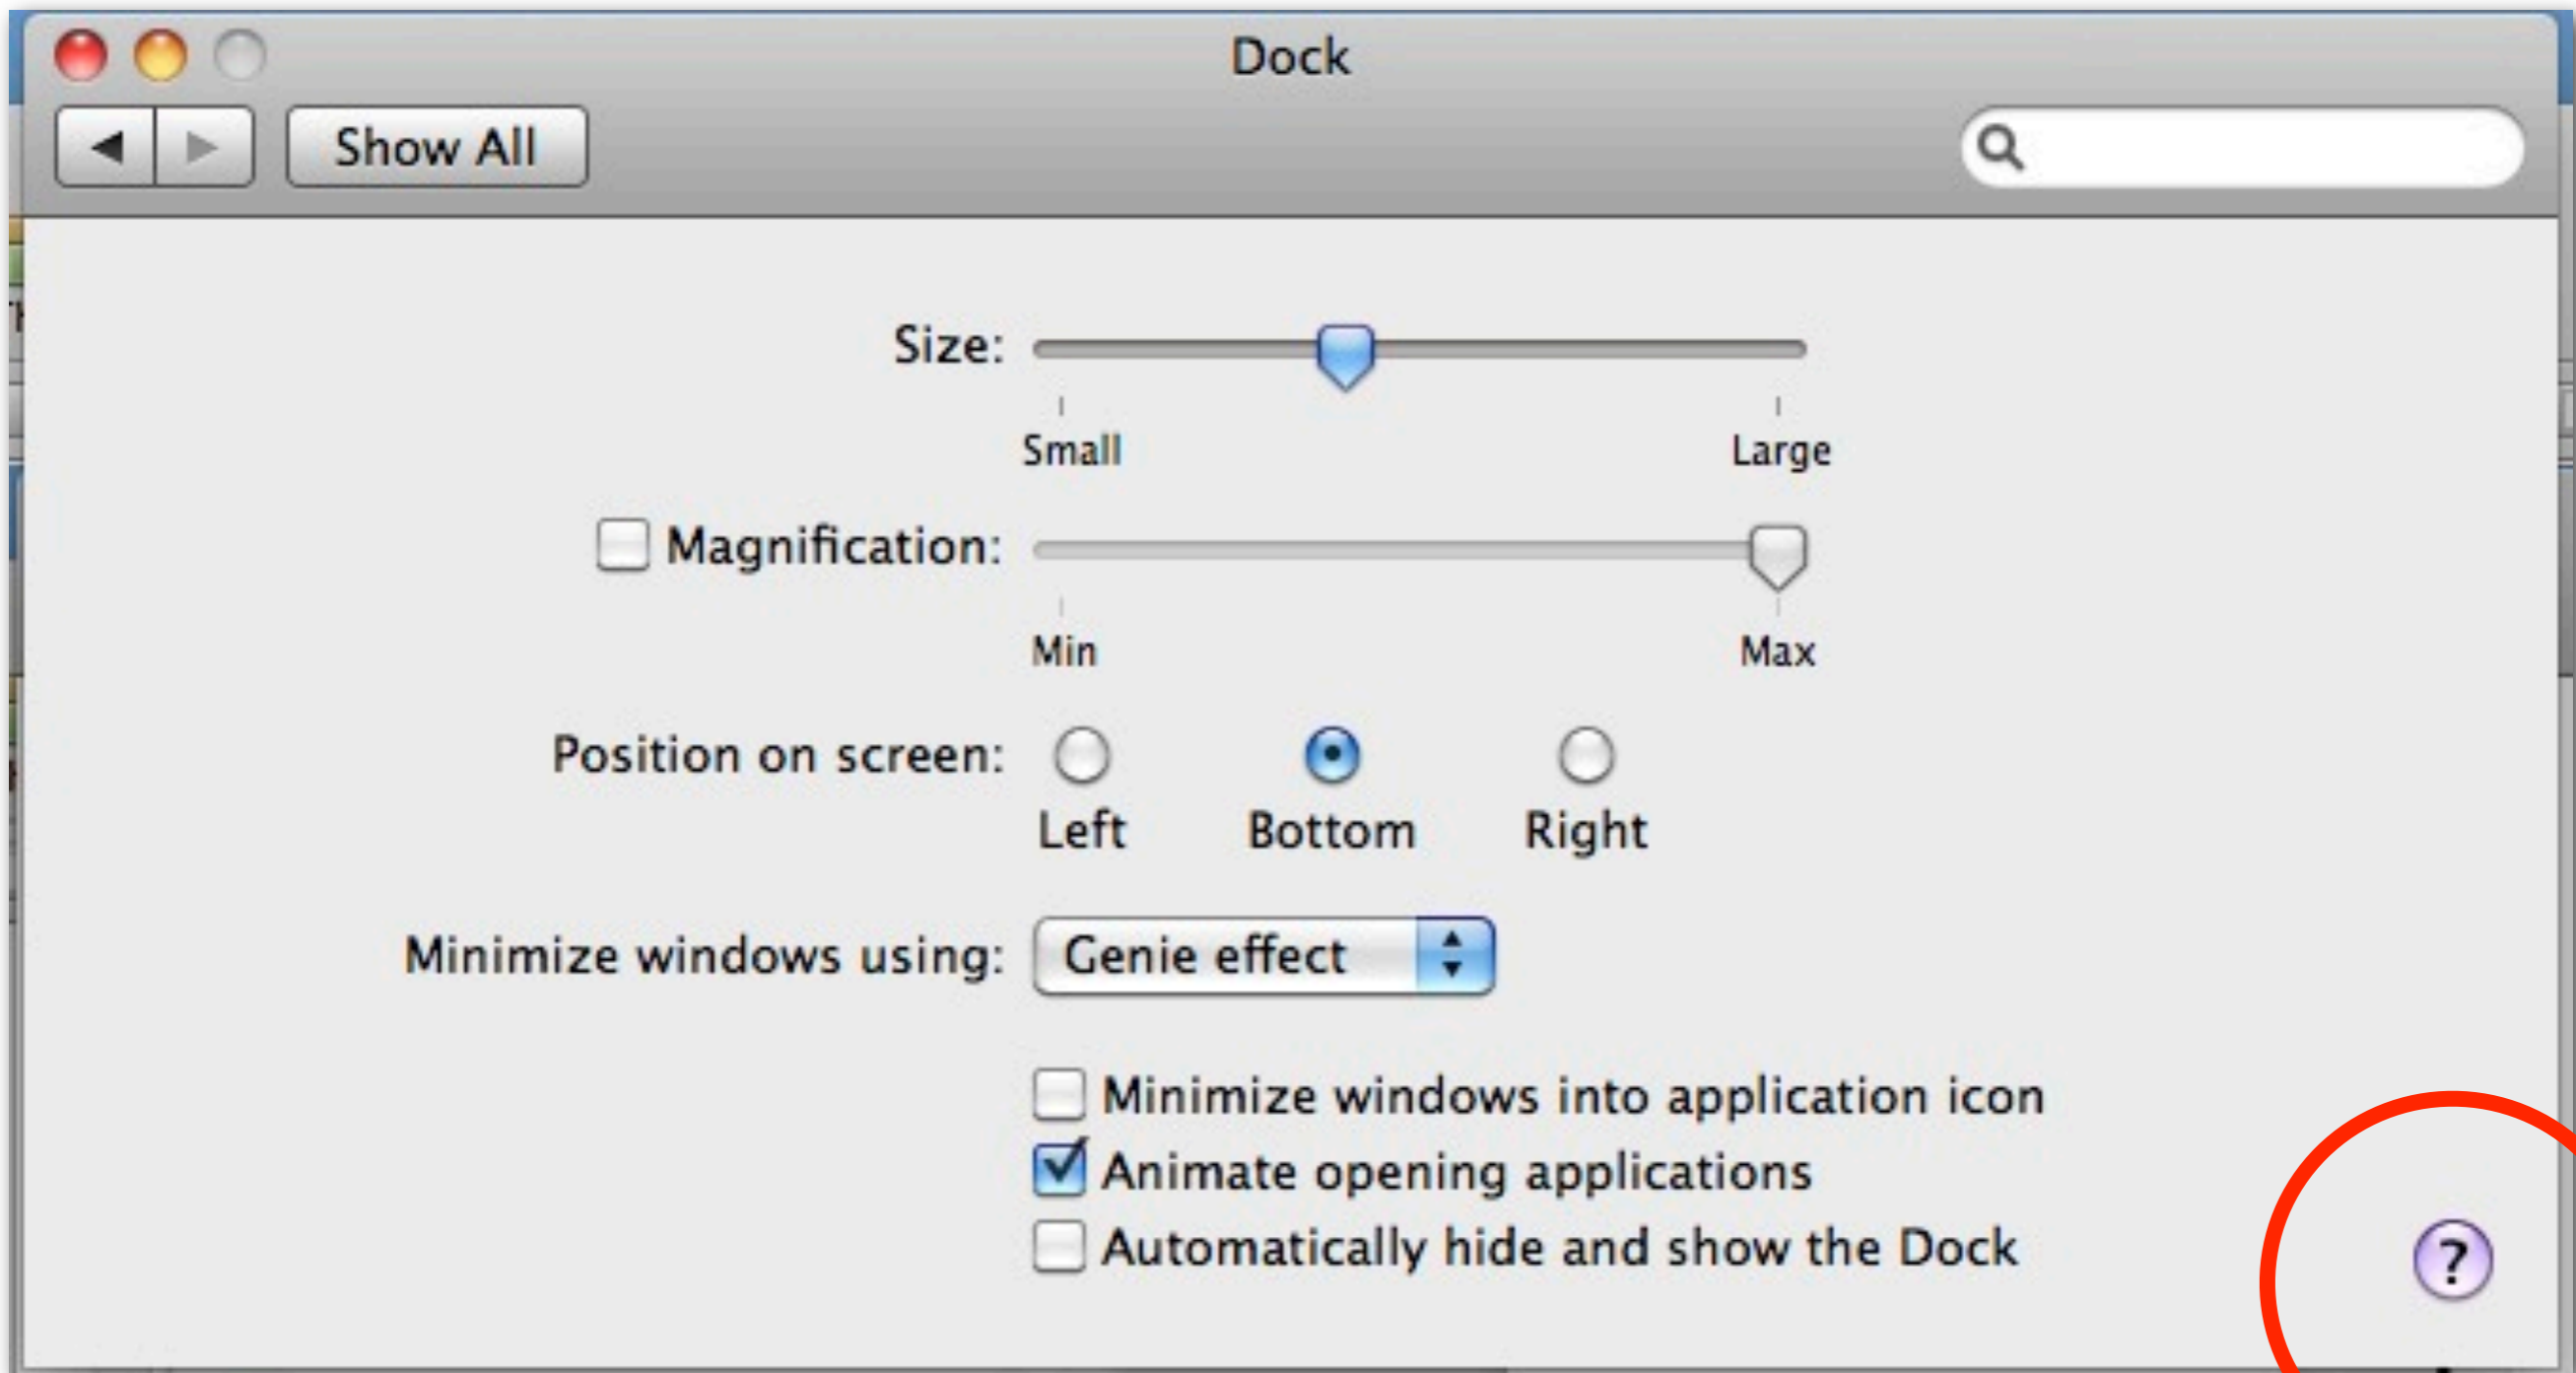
Dock

Show All

Size:
Small
Large

Magnification:
Min
Max

Position on screen:
Left
Bottom
Right

Minimize windows using: Genie effect

Minimize windows into application icon
Animate opening applications
Automatically hide and show the Dock

?